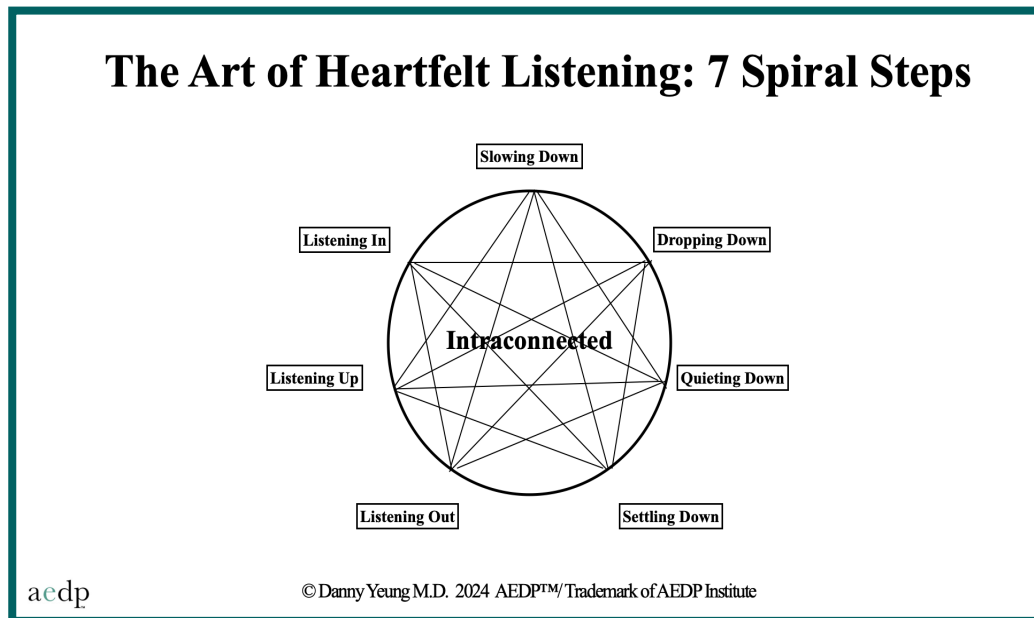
The Art of Heartfelt Listening: 7 Spiral Steps

Slowing Down

Listening In

Dropping Down

Intraconnected

Listening Up

Quieting Down

Listening Out

Settling Down

aedp

© Danny Yeung M.D. 2024 AEDP™/ Trademark of AEDP Institute